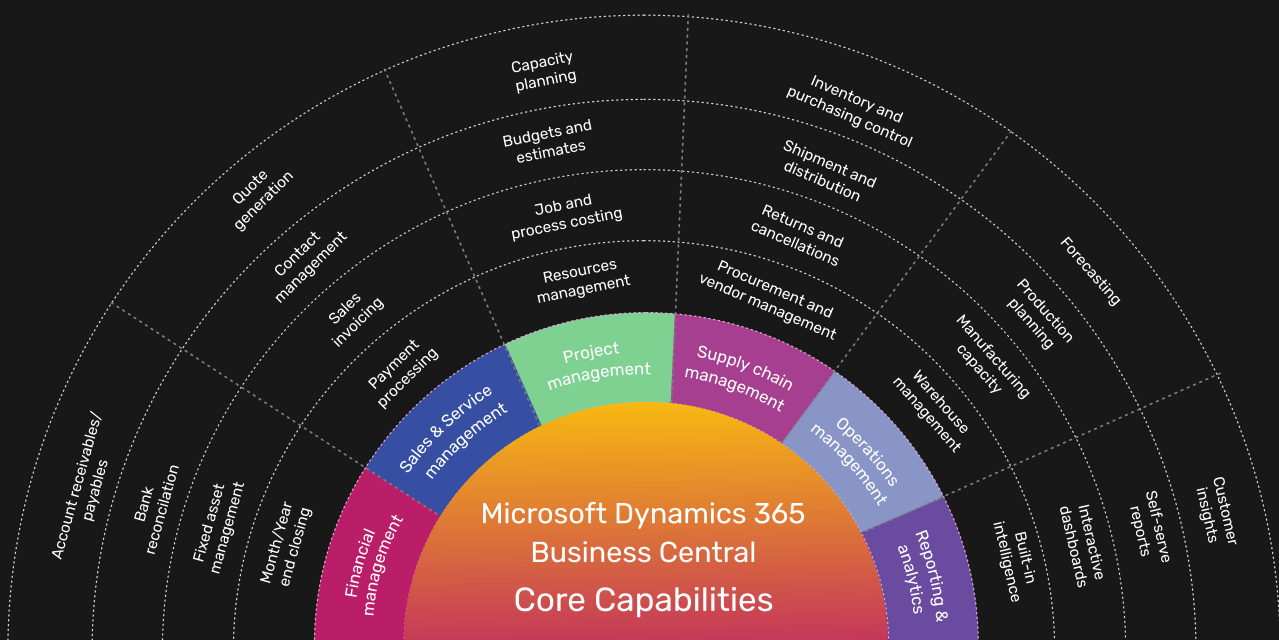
Microsoft Dynamics 365 Business Central
Core Capabilities

Financial management
Account receivables/ payables
Bank reconcilation
Fixed asset management
Month/Year end closing

Sales & Service management
Quote generation
Contact management
Sales invoicing
Payment processing

Project management
Capacity planning
Budgets and estimates
Job and process costing
Resources management

Supply chain management
Inventory and purchasing control
Shipment and distribution
Returns and cancellations
Procurement and vendor management

Operations management
Forecasting
Production planning
Manufacturing capacity
Warehouse management

Reporting & analytics
Customer insights
Self-serve reports
Interactive dashboards
Built-in intelligence